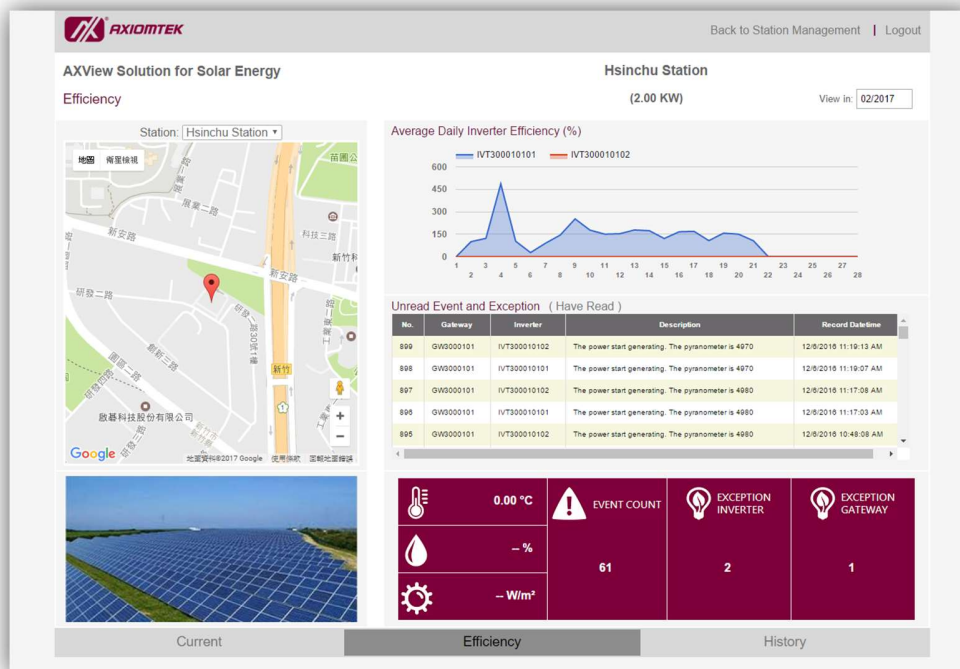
AXIOMTEK

Back to Station Management | Logout

AXView Solution for Solar Energy

Efficiency

Hsinchu Station

(2.00 KW)

View in: 02/2017

Station: Hsinchu Station

地圖 衛星檢視

新安路
展業二路
科技三路
新竹科
研發二路
新安路
研發一路30巷1號
園區二路
創新三路
研發四路
敦基科技股份有限公司
新竹
苗圃公
Google
地圖資料©2017 Google 使用條款 回報地圖錯誤

Average Daily Inverter Efficiency (%)

IVT300010101 IVT300010102

600
450
300
150
0

1 2 3 4 5 6 7 8 9 10 11 12 13 14 15 16 17 18 19 20 21 22 23 24 25 26 27 28

Unread Event and Exception ( Have Read )

| No. | Gateway | Inverter | Description | Record Datetime |
|---|---|---|---|---|
| 899 | GW3000101 | IVT300010102 | The power start generating. The pyranometer is 4970 | 12/6/2016 11:19:13 AM |
| 898 | GW3000101 | IVT300010101 | The power start generating. The pyranometer is 4970 | 12/6/2016 11:19:07 AM |
| 897 | GW3000101 | IVT300010102 | The power start generating. The pyranometer is 4980 | 12/6/2016 11:17:08 AM |
| 896 | GW3000101 | IVT300010101 | The power start generating. The pyranometer is 4980 | 12/6/2016 11:17:03 AM |
| 895 | GW3000101 | IVT300010102 | The power start generating. The pyranometer is 4980 | 12/6/2016 10:48:08 AM |

0.00 °C
-- %
-- W/m²

EVENT COUNT
61

EXCEPTION INVERTER
2

EXCEPTION GATEWAY
1

Current Efficiency History